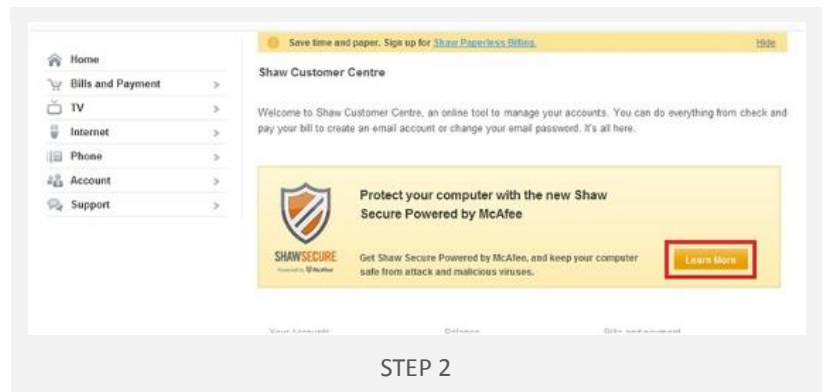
Home
Bills and Payment >
TV >
Internet >
Phone >
Account >
Support >

Save time and paper. Sign up for Shaw Paperless Billing. Hide

Shaw Customer Centre

Welcome to Shaw Customer Centre, an online tool to manage your accounts. You can do everything from check and pay your bill to create an email account or change your email password. It's all here.

Protect your computer with the new Shaw Secure Powered by McAfee

SHAWSECURE
Powered by McAfee

Get Shaw Secure Powered by McAfee, and keep your computer safe from attack and malicious viruses.

Learn More

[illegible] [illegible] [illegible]

STEP 2